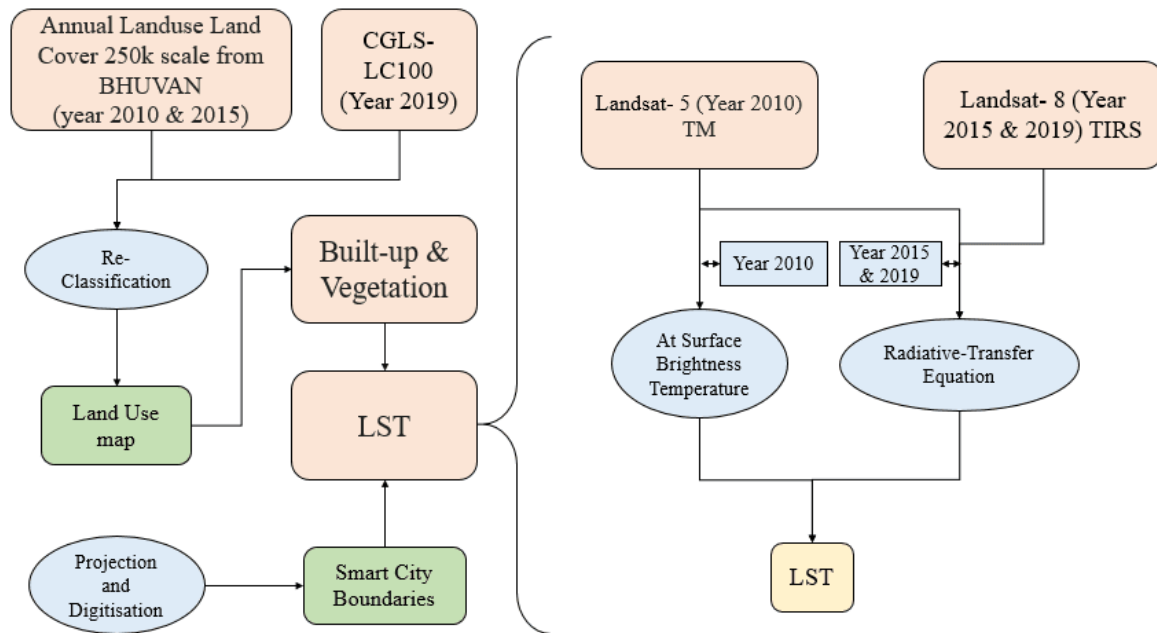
Annual Landuse Land Cover 250k scale from BHUVAN (year 2010 & 2015)

CGLS-LC100 (Year 2019)

Re-Classification

Built-up & Vegetation

Land Use map

LST

Projection and Digitisation

Smart City Boundaries

Landsat- 5 (Year 2010) TM

Landsat- 8 (Year 2015 & 2019) TIRS

Year 2010

Year 2015 & 2019

At Surface Brightness Temperature

Radiative-Transfer Equation

LST